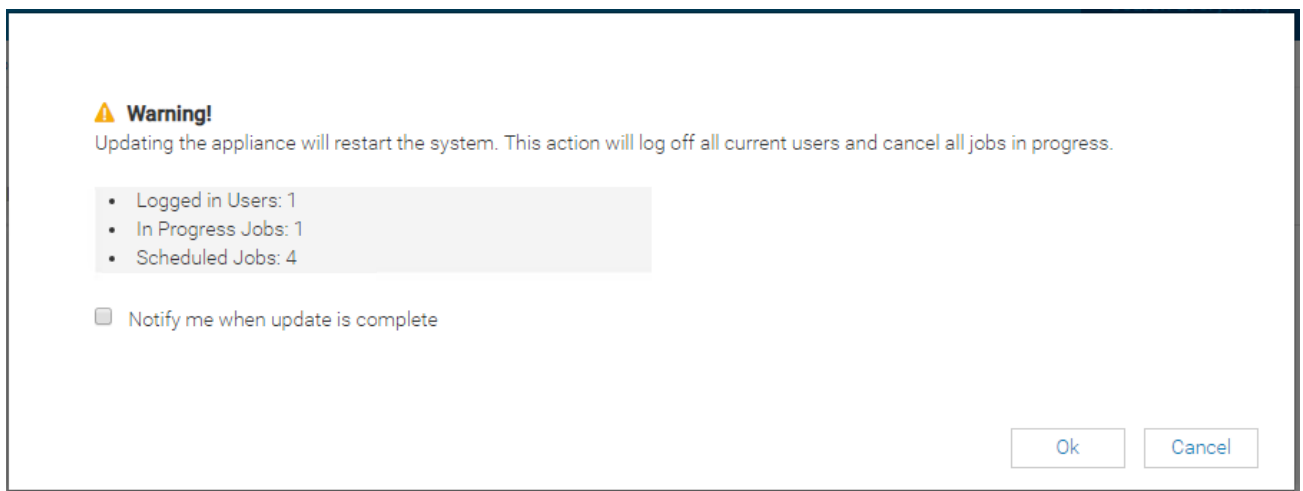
Warning!
Updating the appliance will restart the system. This action will log off all current users and cancel all jobs in progress.

- Logged in Users: 1
- In Progress Jobs: 1
- Scheduled Jobs: 4

Notify me when update is complete

Ok Cancel